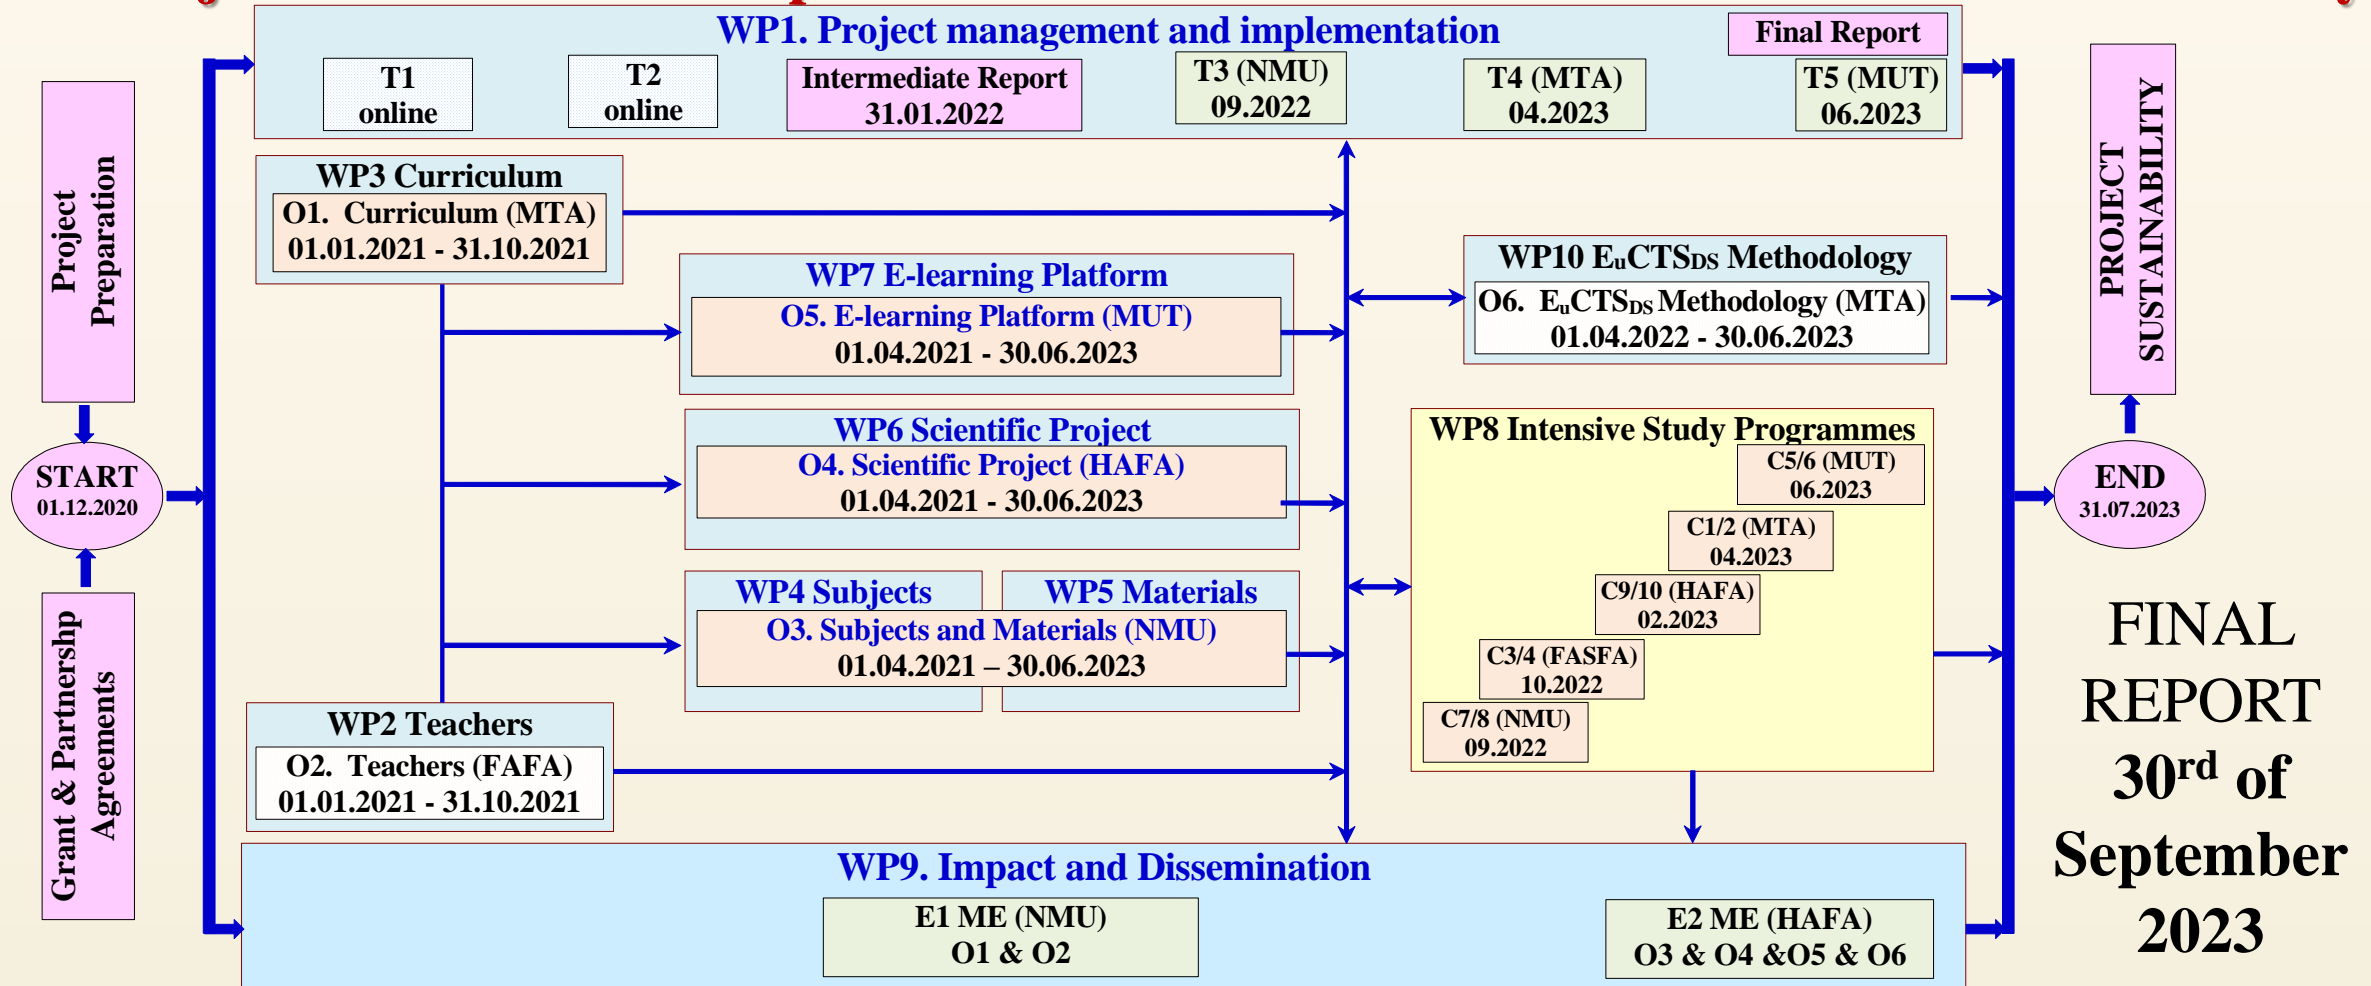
Project Preparation

START
01.12.2020

Grant & Partnershp Agreements

WP1. Project management and implementation

T1 online

T2 online

Intermediate Report 31.01.2022

T3 (NMU) 09.2022

T4 (MTA) 04.2023

Final Report

T5 (MUT) 06.2023

WP3 Curriculum
O1. Curriculum (MTA)
01.01.2021 - 31.10.2021

WP7 E-learning Platform
O5. E-learning Platform (MUT)
01.04.2021 - 30.06.2023

WP6 Scientific Project
O4. Scientific Project (HAFA)
01.04.2021 - 30.06.2023

WP4 Subjects

WP5 Materials

O3. Subjects and Materials (NMU)
01.04.2021 – 30.06.2023

WP2 Teachers
O2. Teachers (FAFA)
01.01.2021 - 31.10.2021

WP10 E$_u$CTS$_{DS}$ Methodology
O6. E$_u$CTS$_{DS}$ Methodology (MTA)
01.04.2022 - 30.06.2023

WP8 Intensive Study Programmes

C5/6 (MUT)
06.2023

C1/2 (MTA)
04.2023

C9/10 (HAFA)
02.2023

C3/4 (FASFA)
10.2022

C7/8 (NMU)
09.2022

WP9. Impact and Dissemination

E1 ME (NMU)
O1 & O2

E2 ME (HAFA)
O3 & O4 &O5 & O6

PROJECT SUSTAINABILITY

END
31.07.2023

FINAL REPORT 30$^{rd}$ of September 2023